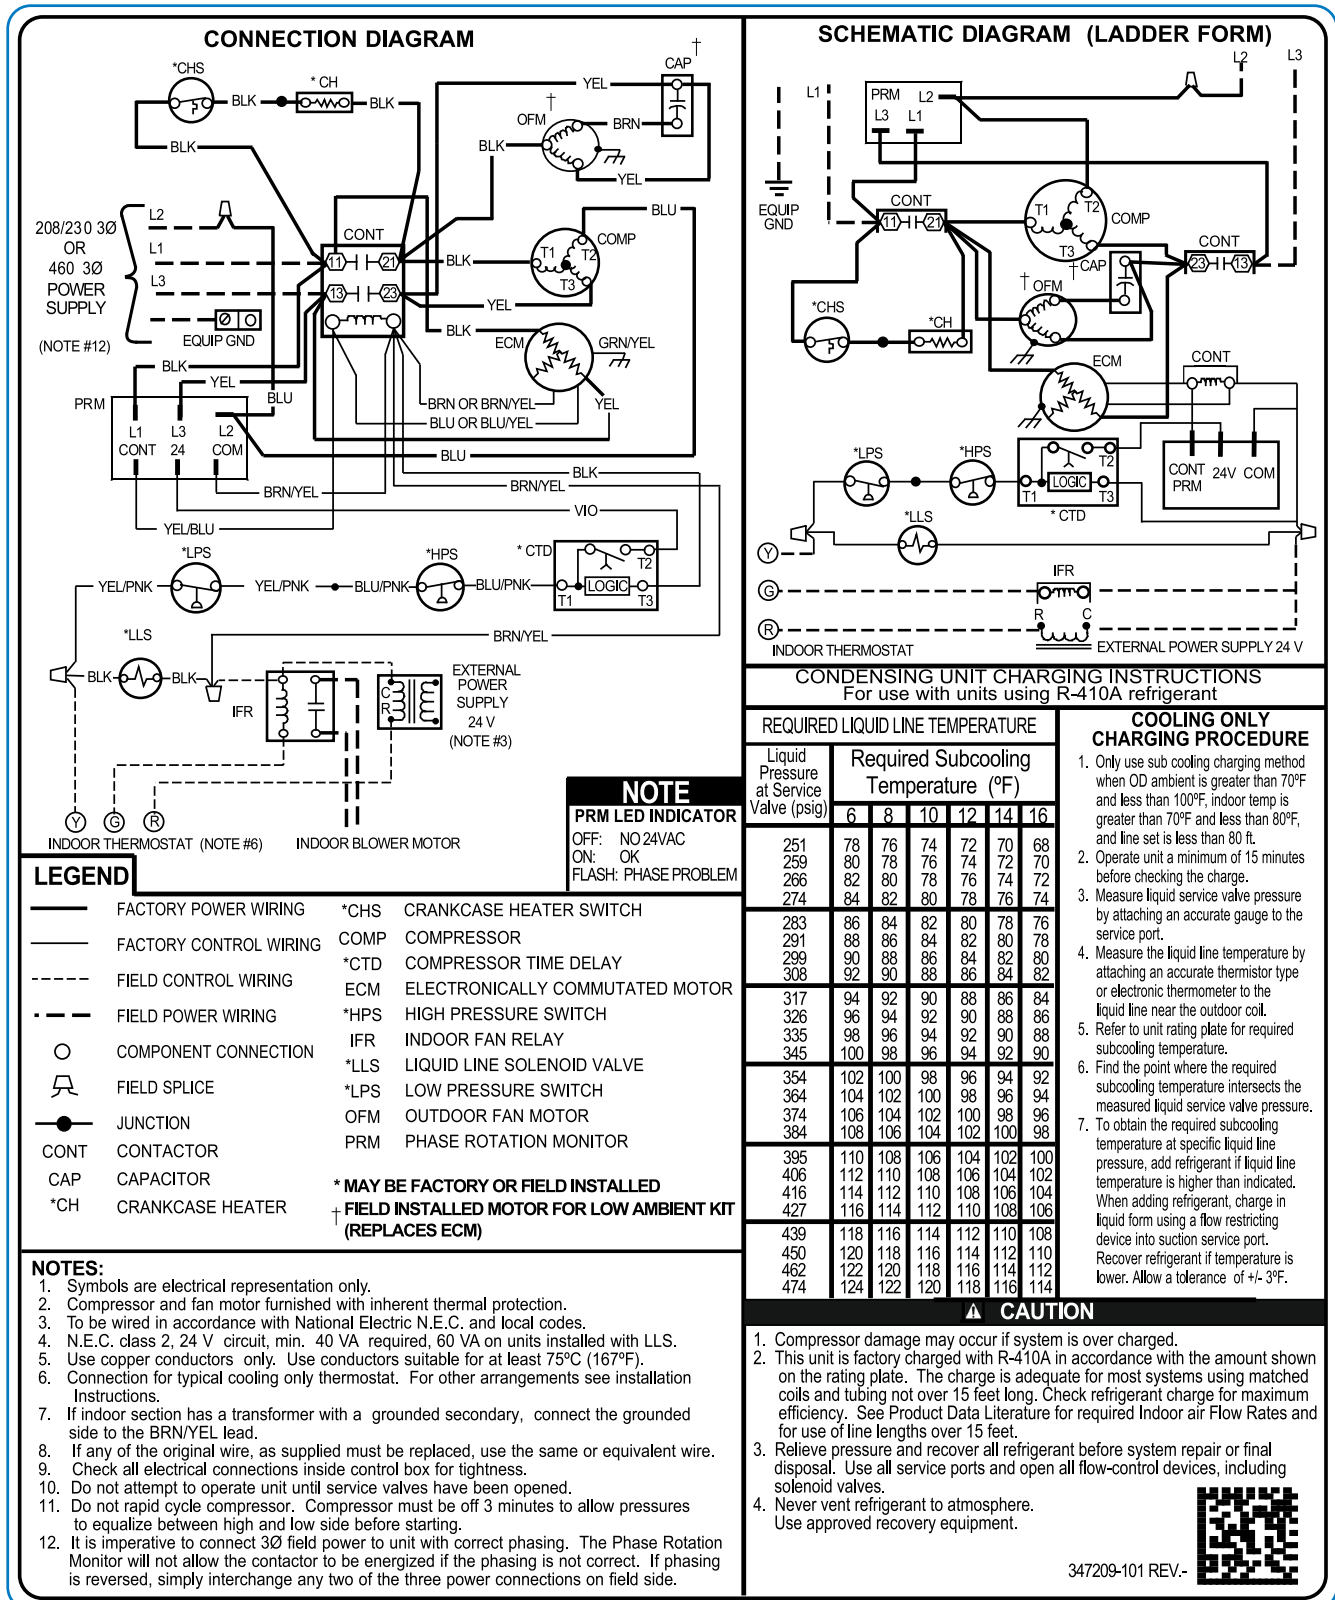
CONNECTION DIAGRAM

*CHS
BLK
* CH
BLK
BLK
YEL
CAP
†
†
OFM
BRN
BLK
YEL
BLU
208/230 3Ø OR 460 3Ø POWER SUPPLY
(NOTE #12)
L2
L1
L3
EQUIP GND
CONT
11
21
13
23
BLK
COMP
T1
T2
T3
YEL
BLK
ECM
GRN/YEL
PRM
BLK
YEL
BLU
L1 CONT
L3 24
L2 COM
BRN OR BRN/YEL
BLU OR BLU/YEL
YEL
BLU
BLK
BRN/YEL
BRN/YEL
YEL/BLU
VIO
*LPS
*HPS
* CTD
T2
YEL/PNK
YEL/PNK
BLU/PNK
BLU/PNK
LOGIC
T1
T3
BRN/YEL
*LLS
BLK
BLK
IFR
EXTERNAL POWER SUPPLY 24 V (NOTE #3)
C
R
Y
G
R
INDOOR THERMOSTAT (NOTE #6)
INDOOR BLOWER MOTOR

NOTE
PRM LED INDICATOR
OFF: NO 24VAC
ON: OK
FLASH: PHASE PROBLEM

LEGEND
FACTORY POWER WIRING
FACTORY CONTROL WIRING
FIELD CONTROL WIRING
FIELD POWER WIRING
COMPONENT CONNECTION
FIELD SPLICE
JUNCTION
CONT CONTACTOR
CAP CAPACITOR
*CH CRANKCASE HEATER
*CHS CRANKCASE HEATER SWITCH
COMP COMPRESSOR
*CTD COMPRESSOR TIME DELAY
ECM ELECTRONICALLY COMMUTATED MOTOR
*HPS HIGH PRESSURE SWITCH
IFR INDOOR FAN RELAY
*LLS LIQUID LINE SOLENOID VALVE
*LPS LOW PRESSURE SWITCH
OFM OUTDOOR FAN MOTOR
PRM PHASE ROTATION MONITOR
* MAY BE FACTORY OR FIELD INSTALLED
† FIELD INSTALLED MOTOR FOR LOW AMBIENT KIT (REPLACES ECM)

NOTES:
1. Symbols are electrical representation only.
2. Compressor and fan motor furnished with inherent thermal protection.
3. To be wired in accordance with National Electric N.E.C. and local codes.
4. N.E.C. class 2, 24 V circuit, min. 40 VA required, 60 VA on units installed with LLS.
5. Use copper conductors only. Use conductors suitable for at least 75°C (167°F).
6. Connection for typical cooling only thermostat. For other arrangements see installation Instructions.
7. If indoor section has a transformer with a grounded secondary, connect the grounded side to the BRN/YEL lead.
8. If any of the original wire, as supplied must be replaced, use the same or equivalent wire.
9. Check all electrical connections inside control box for tightness.
10. Do not attempt to operate unit until service valves have been opened.
11. Do not rapid cycle compressor. Compressor must be off 3 minutes to allow pressures to equalize between high and low side before starting.
12. It is imperative to connect 3Ø field power to unit with correct phasing. The Phase Rotation Monitor will not allow the contactor to be energized if the phasing is not correct. If phasing is reversed, simply interchange any two of the three power connections on field side.

SCHEMATIC DIAGRAM (LADDER FORM)
L2
L3
L1
PRM
L2
L3
L1
EQUIP GND
CONT
11
21
T1
T2
T3
COMP
CONT
23
13
CAP
† OFM
*CHS
*CH
ECM
CONT
CONT PRM
24V
COM
*LPS
*HPS
T2
LOGIC
T1
T3
* CTD
*LLS
Y
G
R
IFR
R
C
INDOOR THERMOSTAT
EXTERNAL POWER SUPPLY 24 V

CONDENSING UNIT CHARGING INSTRUCTIONS
For use with units using R-410A refrigerant

REQUIRED LIQUID LINE TEMPERATURE

| Liquid Pressure at Service Valve (psig) | 6 | 8 | 10 | 12 | 14 | 16 |
|---|---|---|---|---|---|---|
| 251 | 78 | 76 | 74 | 72 | 70 | 68 |
| 259 | 80 | 78 | 76 | 74 | 72 | 70 |
| 266 | 82 | 80 | 78 | 76 | 74 | 72 |
| 274 | 84 | 82 | 80 | 78 | 76 | 74 |
| 283 | 86 | 84 | 82 | 80 | 78 | 76 |
| 291 | 88 | 86 | 84 | 82 | 80 | 78 |
| 299 | 90 | 88 | 86 | 84 | 82 | 80 |
| 308 | 92 | 90 | 88 | 86 | 84 | 82 |
| 317 | 94 | 92 | 90 | 88 | 86 | 84 |
| 326 | 96 | 94 | 92 | 90 | 88 | 86 |
| 335 | 98 | 96 | 94 | 92 | 90 | 88 |
| 345 | 100 | 98 | 96 | 94 | 92 | 90 |
| 354 | 102 | 100 | 98 | 96 | 94 | 92 |
| 364 | 104 | 102 | 100 | 98 | 96 | 94 |
| 374 | 106 | 104 | 102 | 100 | 98 | 96 |
| 384 | 108 | 106 | 104 | 102 | 100 | 98 |
| 395 | 110 | 108 | 106 | 104 | 102 | 100 |
| 406 | 112 | 110 | 108 | 106 | 104 | 102 |
| 416 | 114 | 112 | 110 | 108 | 106 | 104 |
| 427 | 116 | 114 | 112 | 110 | 108 | 106 |
| 439 | 118 | 116 | 114 | 112 | 110 | 108 |
| 450 | 120 | 118 | 116 | 114 | 112 | 110 |
| 462 | 122 | 120 | 118 | 116 | 114 | 112 |
| 474 | 124 | 122 | 120 | 118 | 116 | 114 |

Required Subcooling Temperature (°F)

COOLING ONLY CHARGING PROCEDURE
1. Only use sub cooling charging method when OD ambient is greater than 70°F and less than 100°F, indoor temp is greater than 70°F and less than 80°F, and line set is less than 80 ft.
2. Operate unit a minimum of 15 minutes before checking the charge.
3. Measure liquid service valve pressure by attaching an accurate gauge to the service port.
4. Measure the liquid line temperature by attaching an accurate thermistor type or electronic thermometer to the liquid line near the outdoor coil.
5. Refer to unit rating plate for required subcooling temperature.
6. Find the point where the required subcooling temperature intersects the measured liquid service valve pressure.
7. To obtain the required subcooling temperature at specific liquid line pressure, add refrigerant if liquid line temperature is higher than indicated. When adding refrigerant, charge in liquid form using a flow restricting device into suction service port. Recover refrigerant if temperature is lower. Allow a tolerance of +/- 3°F.

CAUTION
1. Compressor damage may occur if system is over charged.
2. This unit is factory charged with R-410A in accordance with the amount shown on the rating plate. The charge is adequate for most systems using matched coils and tubing not over 15 feet long. Check refrigerant charge for maximum efficiency. See Product Data Literature for required Indoor air Flow Rates and for use of line lengths over 15 feet.
3. Relieve pressure and recover all refrigerant before system repair or final disposal. Use all service ports and open all flow-control devices, including solenoid valves.
4. Never vent refrigerant to atmosphere. Use approved recovery equipment.

347209-101 REV.-